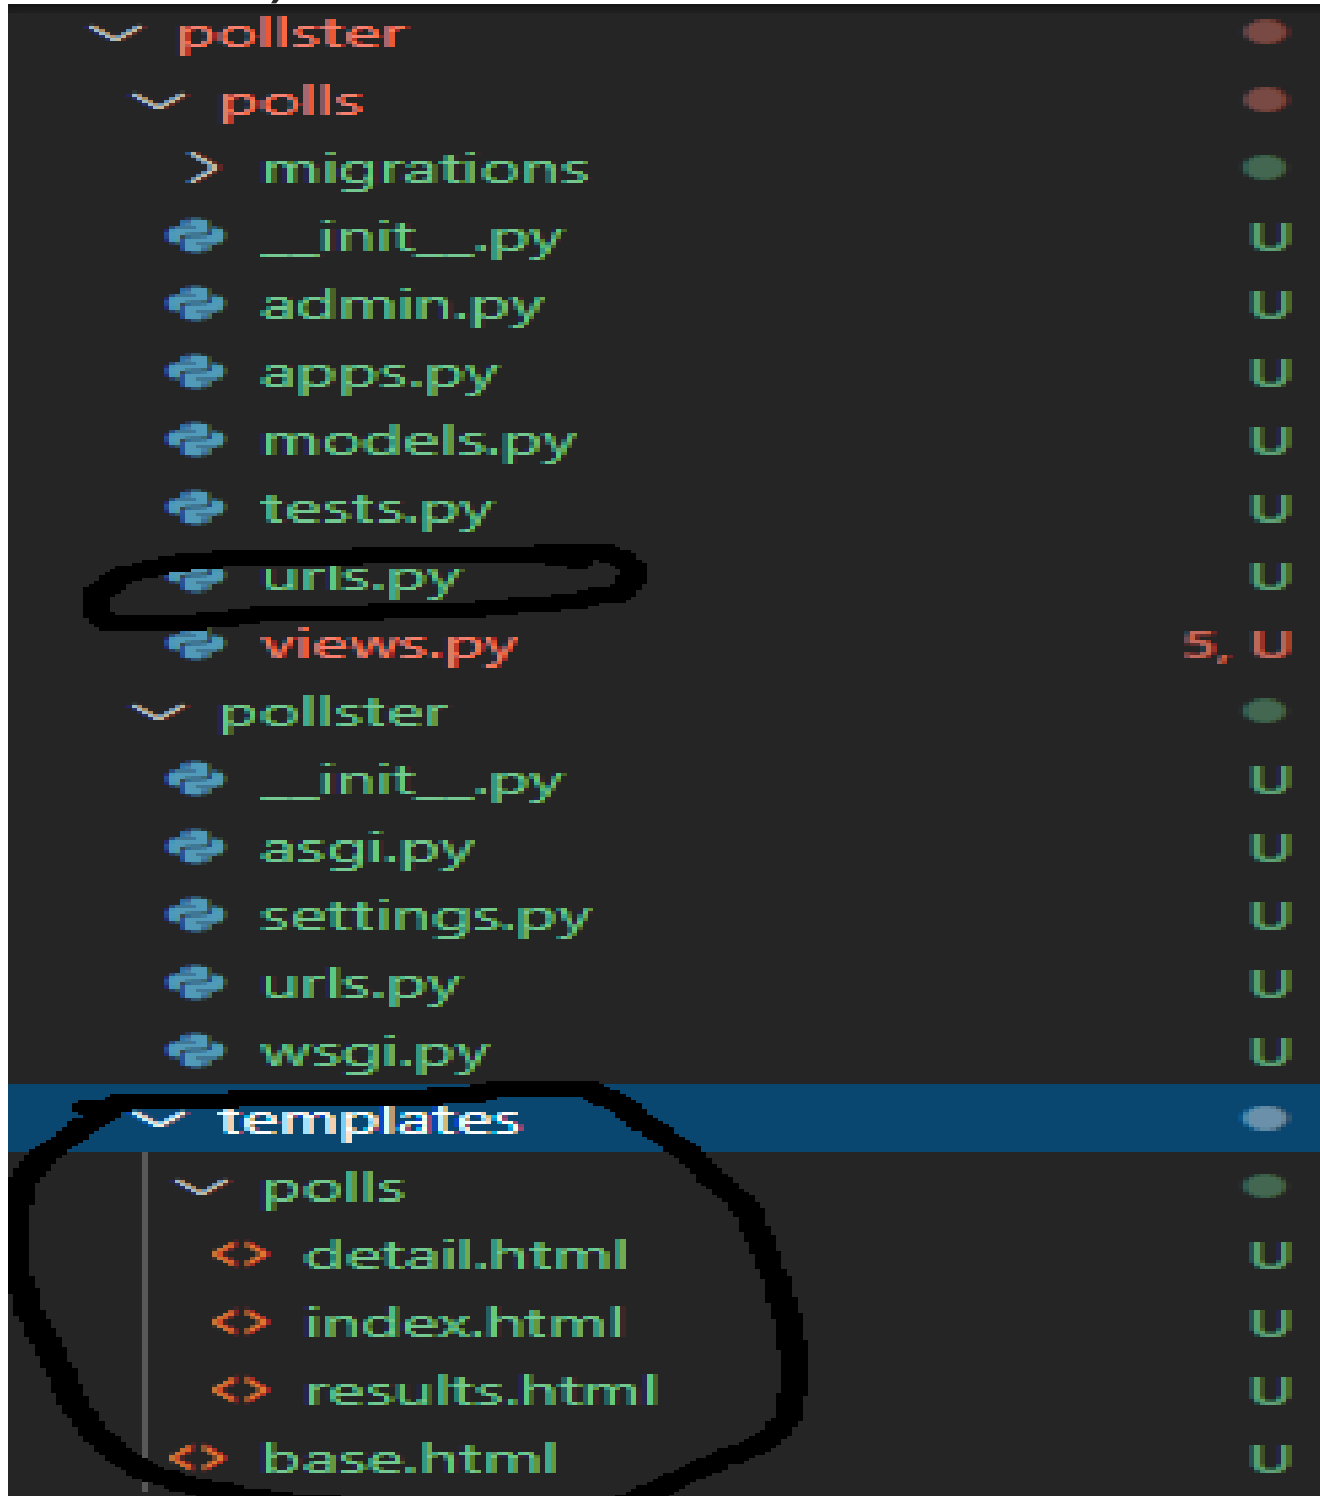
pollster
polls
migrations
__init__.py U
admin.py U
apps.py U
models.py U
tests.py U
urls.py U
views.py 5, U
pollster
__init__.py U
asgi.py U
settings.py U
urls.py U
wsgi.py U
templates
polls
detail.html U
index.html U
results.html U
base.html U